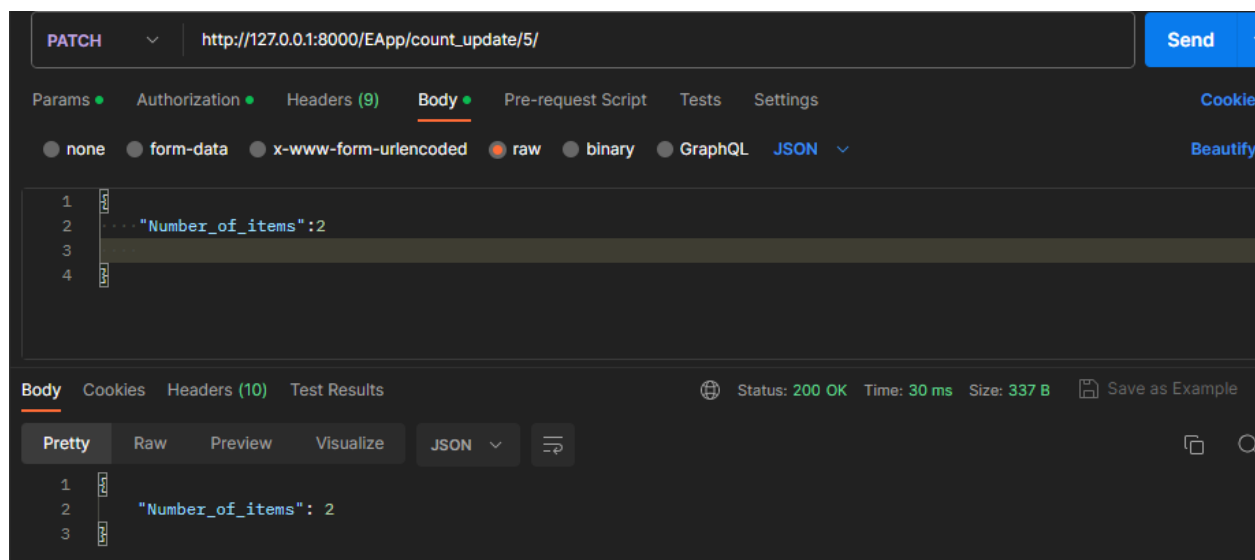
PATCH http://127.0.0.1:8000/EApp/count_update/5/ Send

Params Authorization Headers (9) Body Pre-request Script Tests Settings Cookie

none form-data x-www-form-urlencoded raw binary GraphQL JSON Beautify

1 {
2 "Number_of_items":2
3
4 }

Body Cookies Headers (10) Test Results Status: 200 OK Time: 30 ms Size: 337 B Save as Example

Pretty Raw Preview Visualize JSON

1 {
2 "Number_of_items": 2
3 }